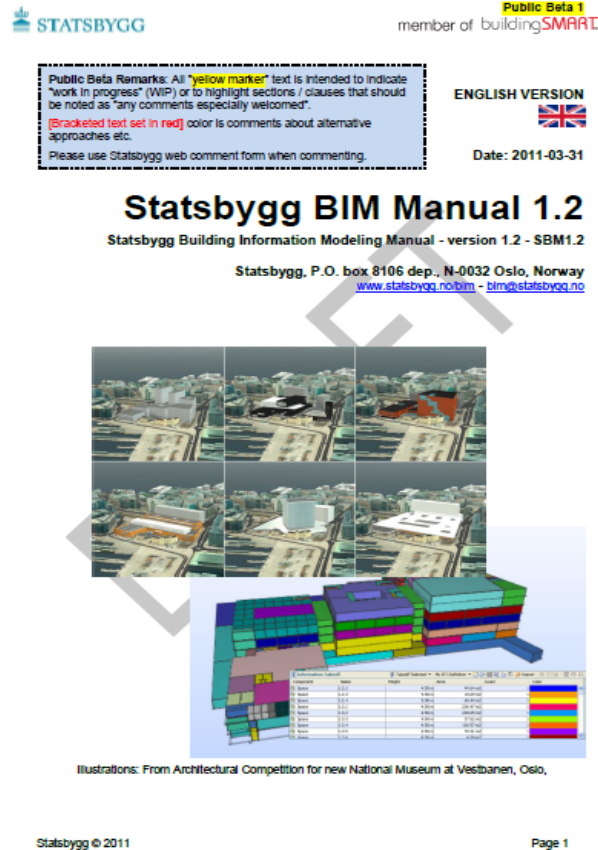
STATSBYGG

Public Beta 1

member of buildingSMART

Public Beta Remarks: All "yellow marker" text is intended to indicate "work in progress" (WIP) or to highlight sections / clauses that should be noted as "any comments especially welcomed".

[Bracketed text set in red] color is comments about alternative approaches etc.

Please use Statsbygg web comment form when commenting.

ENGLISH VERSION

Date: 2011-03-31

Statsbygg BIM Manual 1.2

Statsbygg Building Information Modeling Manual - version 1.2 - SBM1.2

Statsbygg, P.O. box 8106 dep., N-0032 Oslo, Norway
www.statsbygg.no/bim - bim@statsbygg.no

DRAFT

Illustrations: From Architectural Competition for new National Museum at Vestbanen, Oslo,

Statsbygg © 2011

Page 1